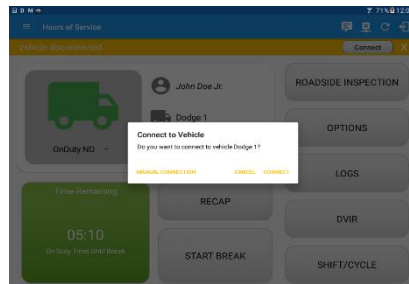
71% 12:

Hours of Service

Vehicle disconnected

Connect

X

John Doe Jr.

Dodge 1

OnDuty ND

ROADSIDE INSPECTION

OPTIONS

LOGS

DVIR

SHIFT/CYCLE

Connect to Vehicle

Do you want to connect to vehicle Dodge 1?

MANUAL CONNECTION

CANCEL

CONNECT

Time Remaining

05:10

On Duty Time Until Break

RECAP

START BREAK